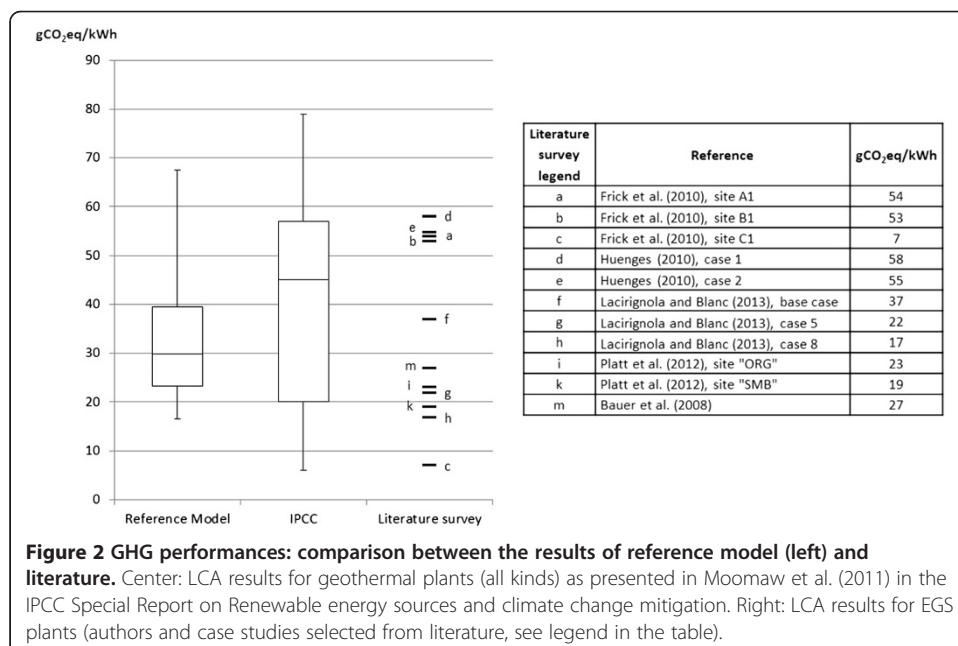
gCO$_2$eq/kWh

90
80
70
60
50
40
30
20
10
0

Reference Model
IPCC
Literature survey

d
e
a
b
f
m
i
g
k
h
c

| Literature survey legend | Reference | gCO$_2$eq/kWh |
|---|---|---|
| a | Frick et al. (2010), site A1 | 54 |
| b | Frick et al. (2010), site B1 | 53 |
| c | Frick et al. (2010), site C1 | 7 |
| d | Huenges (2010), case 1 | 58 |
| e | Huenges (2010), case 2 | 55 |
| f | Lacirignola and Blanc (2013), base case | 37 |
| g | Lacirignola and Blanc (2013), case 5 | 22 |
| h | Lacirignola and Blanc (2013), case 8 | 17 |
| i | Platt et al. (2012), site "ORG" | 23 |
| k | Platt et al. (2012), site "SMB" | 19 |
| m | Bauer et al. (2008) | 27 |

**Figure 2 GHG performances: comparison between the results of reference model (left) and literature.** Center: LCA results for geothermal plants (all kinds) as presented in Moomaw et al. (2011) in the IPCC Special Report on Renewable energy sources and climate change mitigation. Right: LCA results for EGS plants (authors and case studies selected from literature, see legend in the table).